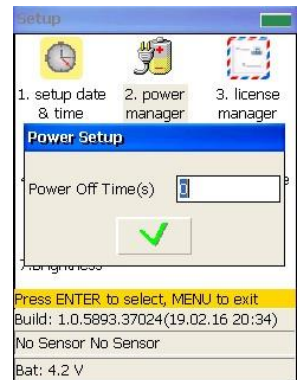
Setup

1. setup date & time
2. power manager
3. license manager

Power Setup

Power Off Time(s) 0

7.Brightness

Press ENTER to select, MENU to exit
Build: 1.0.5893.37024(19.02.16 20:34)
No Sensor No Sensor
Bat: 4.2 V